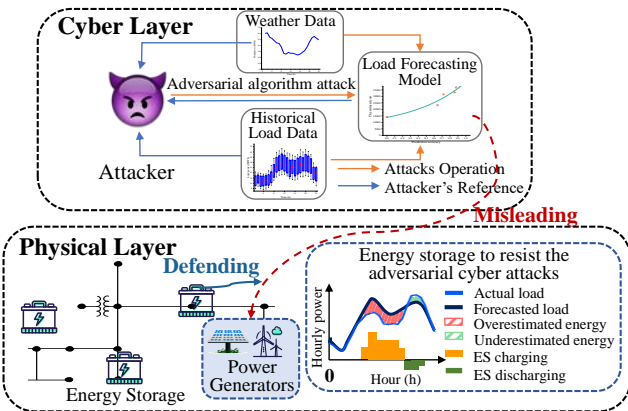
Cyber Layer

Weather Data

Load Forecasting Model

Adversarial algorithm attack

Historical Load Data

Attacker

Attacks Operation

Attacker's Reference

Misleading

Physical Layer

Defending

Energy storage to resist the adversarial cyber attacks

Hourly power

0

Hour (h)

Actual load

Forecasted load

Overestimated energy

Underestimated energy

ES charging

ES discharging

Power Generators

Energy Storage